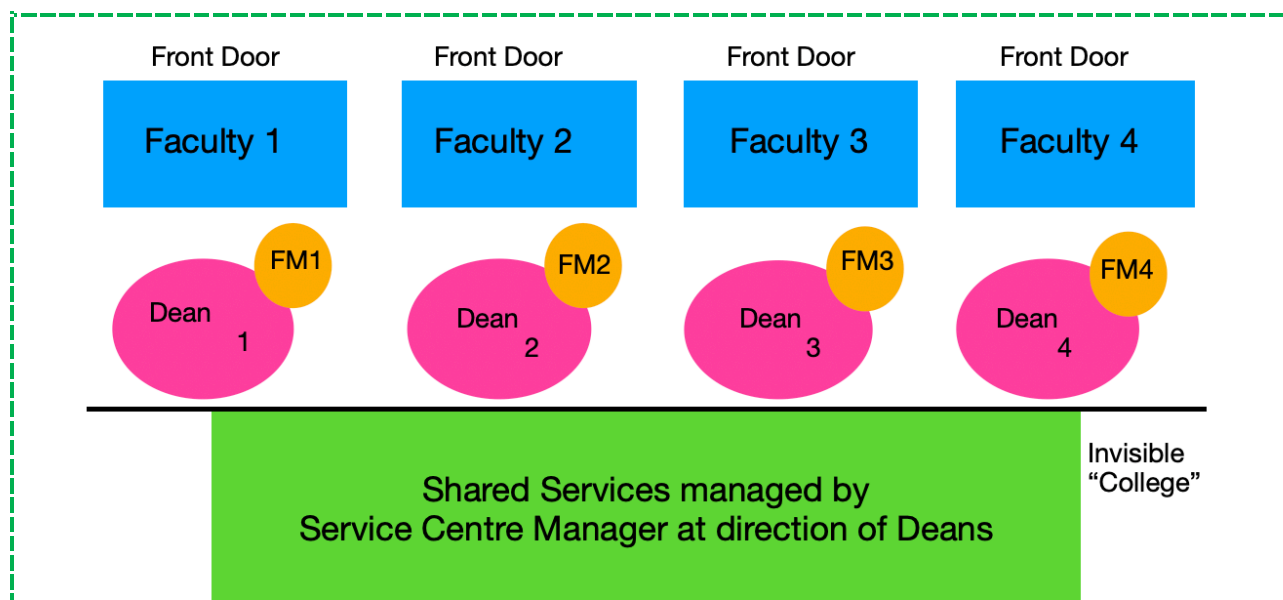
Front Door
Faculty 1
FM1
Dean 1

Front Door
Faculty 2
FM2
Dean 2

Front Door
Faculty 3
FM3
Dean 3

Front Door
Faculty 4
FM4
Dean 4

Shared Services managed by Service Centre Manager at direction of Deans

Invisible "College"